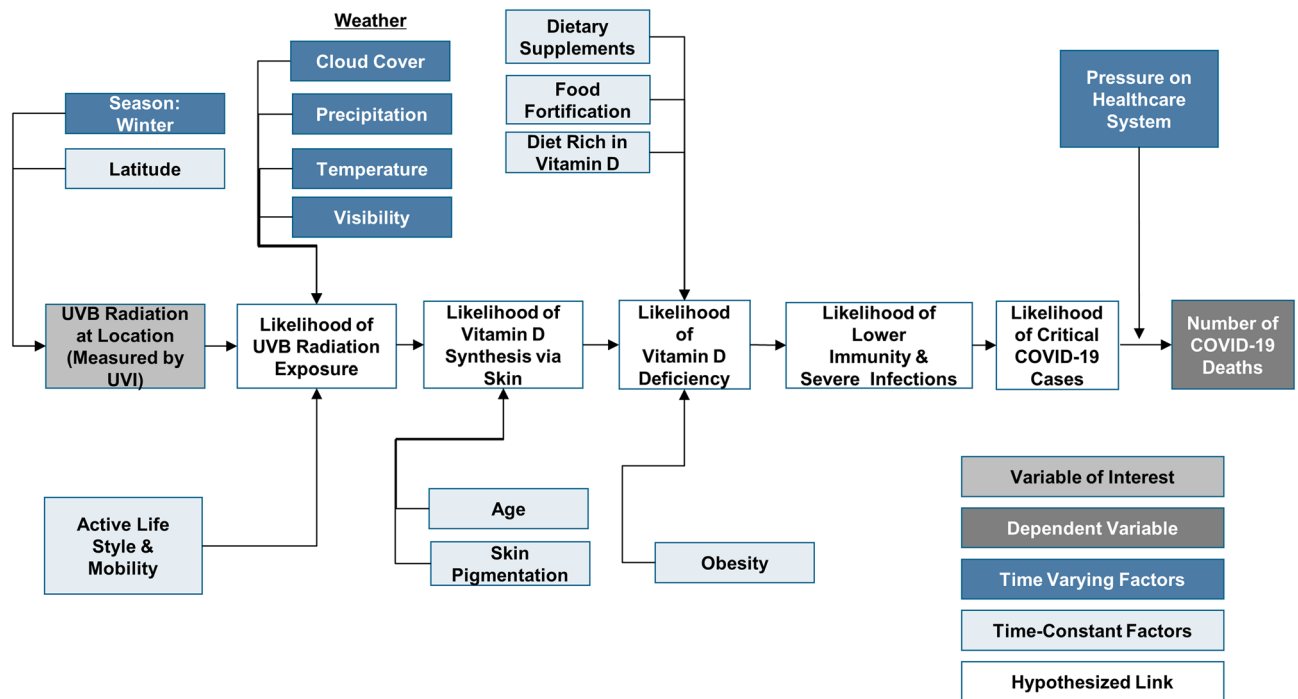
Weather

Cloud Cover

Precipitation

Temperature

Visibility

Season: Winter

Latitude

Dietary Supplements

Food Fortification

Diet Rich in Vitamin D

Pressure on Healthcare System

UVB Radiation at Location (Measured by UVI)

Likelihood of UVB Radiation Exposure

Likelihood of Vitamin D Synthesis via Skin

Likelihood of Vitamin D Deficiency

Likelihood of Lower Immunity & Severe Infections

Likelihood of Critical COVID-19 Cases

Number of COVID-19 Deaths

Active Life Style & Mobility

Age

Skin Pigmentation

Obesity

Variable of Interest

Dependent Variable

Time Varying Factors

Time-Constant Factors

Hypothesized Link